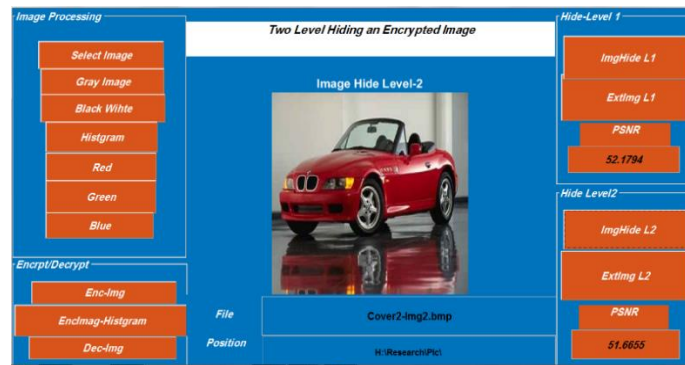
Image Processing

Select Image

Gray Image

Black Wihte

Histgram

Red

Green

Blue

Encrpt/Decrypt

Enc-Img

EncImag-Histgram

Dec-Img

Two Level Hiding an Encrypted Image

Image Hide Level-2

File

Cover2-img2.bmp

Position

H:\Research\Pic\

Hide-Level 1

ImgHide L1

ExtImg L1

PSNR

52.1794

Hide Level2

ImgHide L2

ExtImg L2

PSNR

51.6655